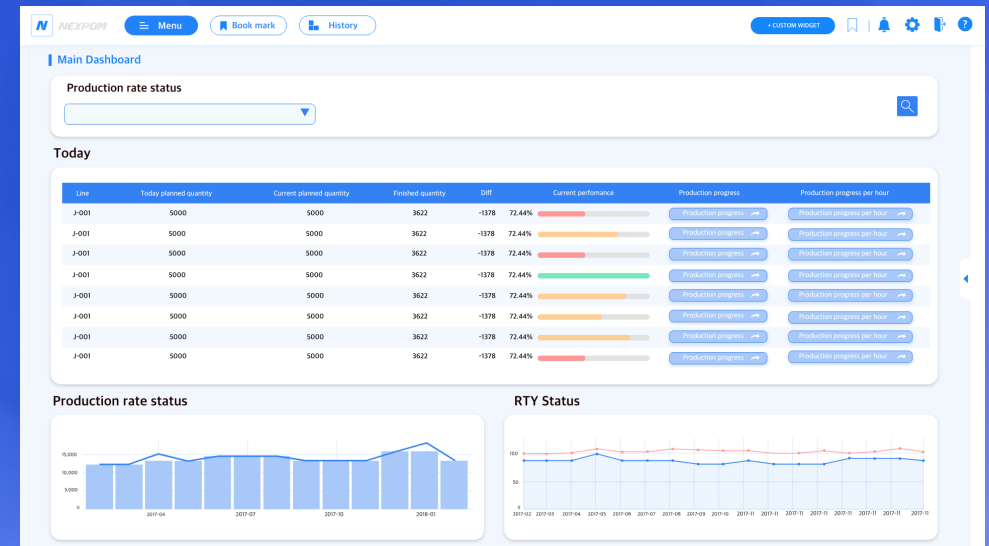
N NEXPOM Menu Book mark History + CUSTOM WIDGET ?

Main Dashboard

Production rate status

Today

| Line | Today planned quantity | Current planned quantity | Finished quantity | Diff | Current perfomance | Production progress | Production progress per hour |
|---|---|---|---|---|---|---|---|
| J-001 | 5000 | 5000 | 3622 | -1378 | 72.44% | Production progress | Production progress per hour |
| J-001 | 5000 | 5000 | 3622 | -1378 | 72.44% | Production progress | Production progress per hour |
| J-001 | 5000 | 5000 | 3622 | -1378 | 72.44% | Production progress | Production progress per hour |
| J-001 | 5000 | 5000 | 3622 | -1378 | 72.44% | Production progress | Production progress per hour |
| J-001 | 5000 | 5000 | 3622 | -1378 | 72.44% | Production progress | Production progress per hour |
| J-001 | 5000 | 5000 | 3622 | -1378 | 72.44% | Production progress | Production progress per hour |
| J-001 | 5000 | 5000 | 3622 | -1378 | 72.44% | Production progress | Production progress per hour |
| J-001 | 5000 | 5000 | 3622 | -1378 | 72.44% | Production progress | Production progress per hour |

Production rate status

15,000
10,000
5,000
0
2017-04 2017-07 2017-10 2018-01

RTY Status

100
50
0
2017-02 2017-03 2017-04 2017-05 2017-06 2017-07 2017-08 2017-09 2017-10 2017-11 2017-11 2017-11 2017-11 2017-11 2017-11 2017-11 2017-11